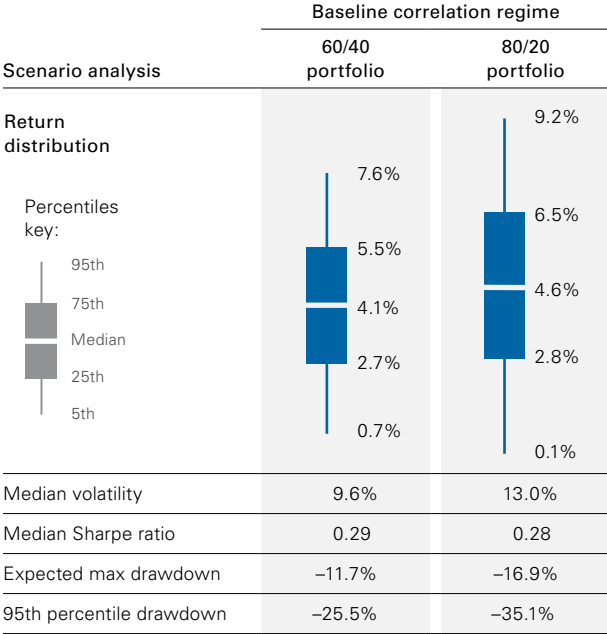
Baseline correlation regime

| Scenario analysis | 60/40 portfolio | 80/20 portfolio |
|---|---|---|
| Return distribution | 7.6% 5.5% 4.1% 2.7% 0.7% | 9.2% 6.5% 4.6% 2.8% 0.1% |
| Median volatility | 9.6% | 13.0% |
| Median Sharpe ratio | 0.29 | 0.28 |
| Expected max drawdown | –11.7% | –16.9% |
| 95th percentile drawdown | –25.5% | –35.1% |

Percentiles key:
95th
75th
Median
25th
5th